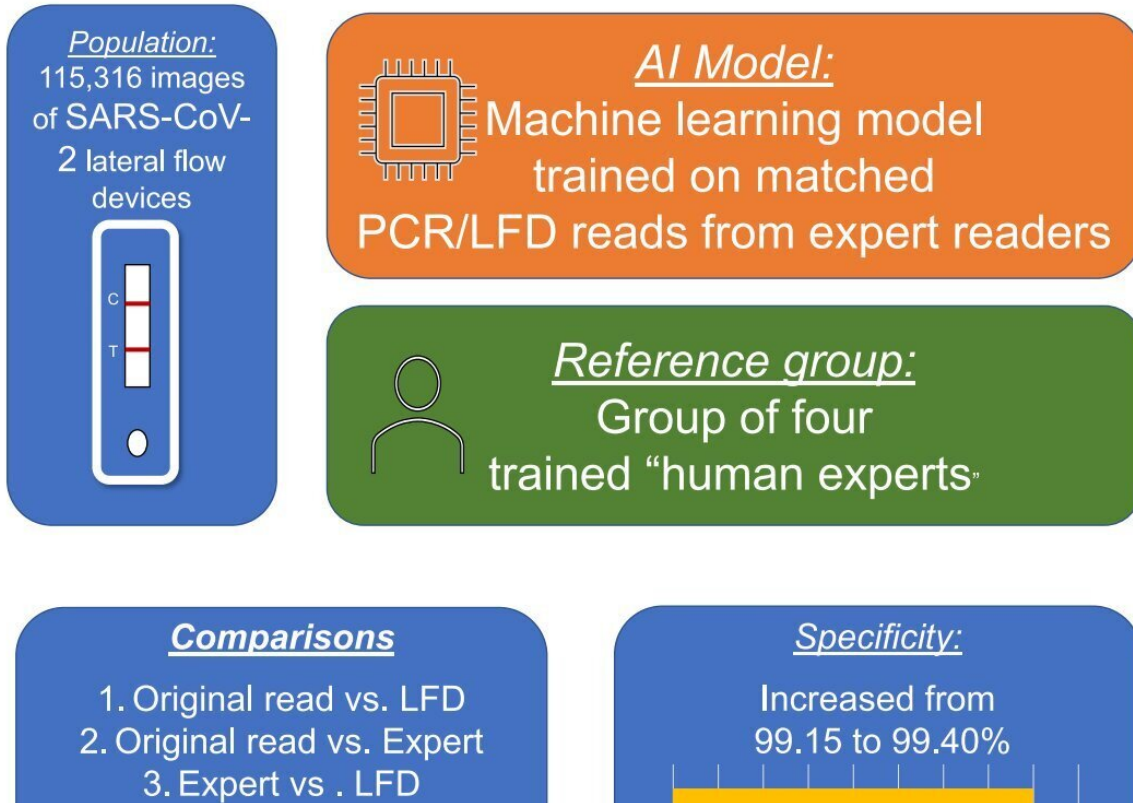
Population:
115,316 images of SARS-CoV-2 lateral flow devices

C
T

AI Model:
Machine learning model trained on matched PCR/LFD reads from expert readers

Reference group:
Group of four trained “human experts”

Comparisons
1. Original read vs. LFD
2. Original read vs. Expert
3. Expert vs . LFD

Specificity:
Increased from 99.15 to 99.40%